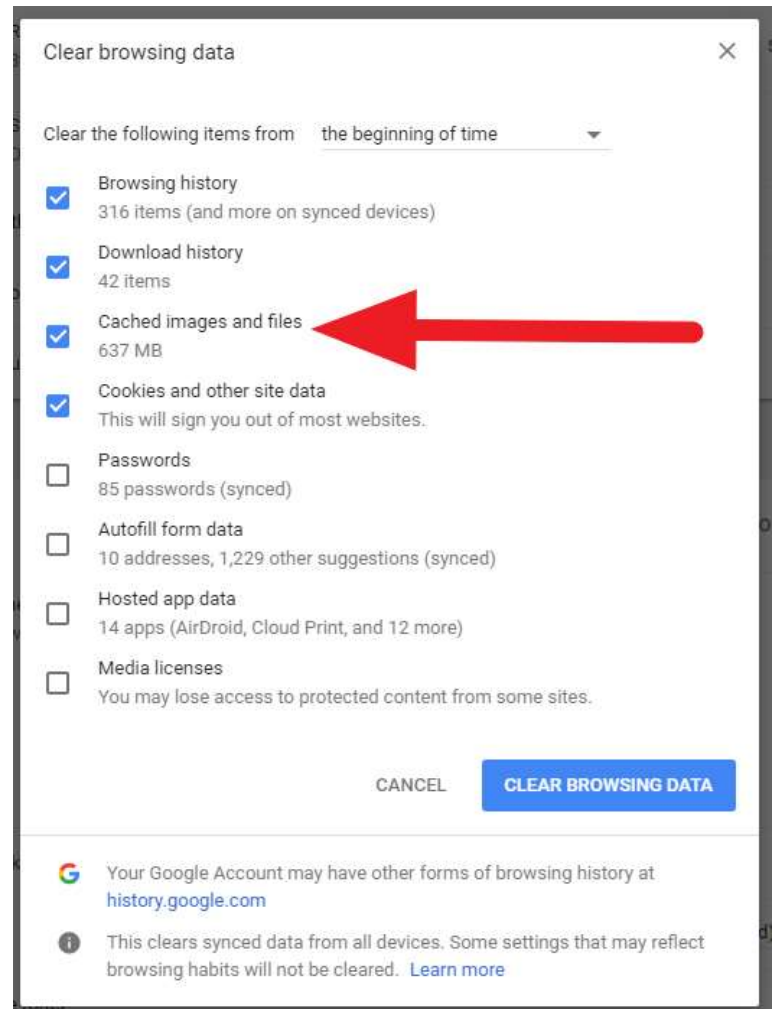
Clear browsing data

×

Clear the following items from the beginning of time

Browsing history
316 items (and more on synced devices)

Download history
42 items

Cached images and files
637 MB

Cookies and other site data
This will sign you out of most websites.

Passwords
85 passwords (synced)

Autofill form data
10 addresses, 1,229 other suggestions (synced)

Hosted app data
14 apps (AirDroid, Cloud Print, and 12 more)

Media licenses
You may lose access to protected content from some sites.

CANCEL CLEAR BROWSING DATA

G Your Google Account may have other forms of browsing history at history.google.com

This clears synced data from all devices. Some settings that may reflect browsing habits will not be cleared. Learn more